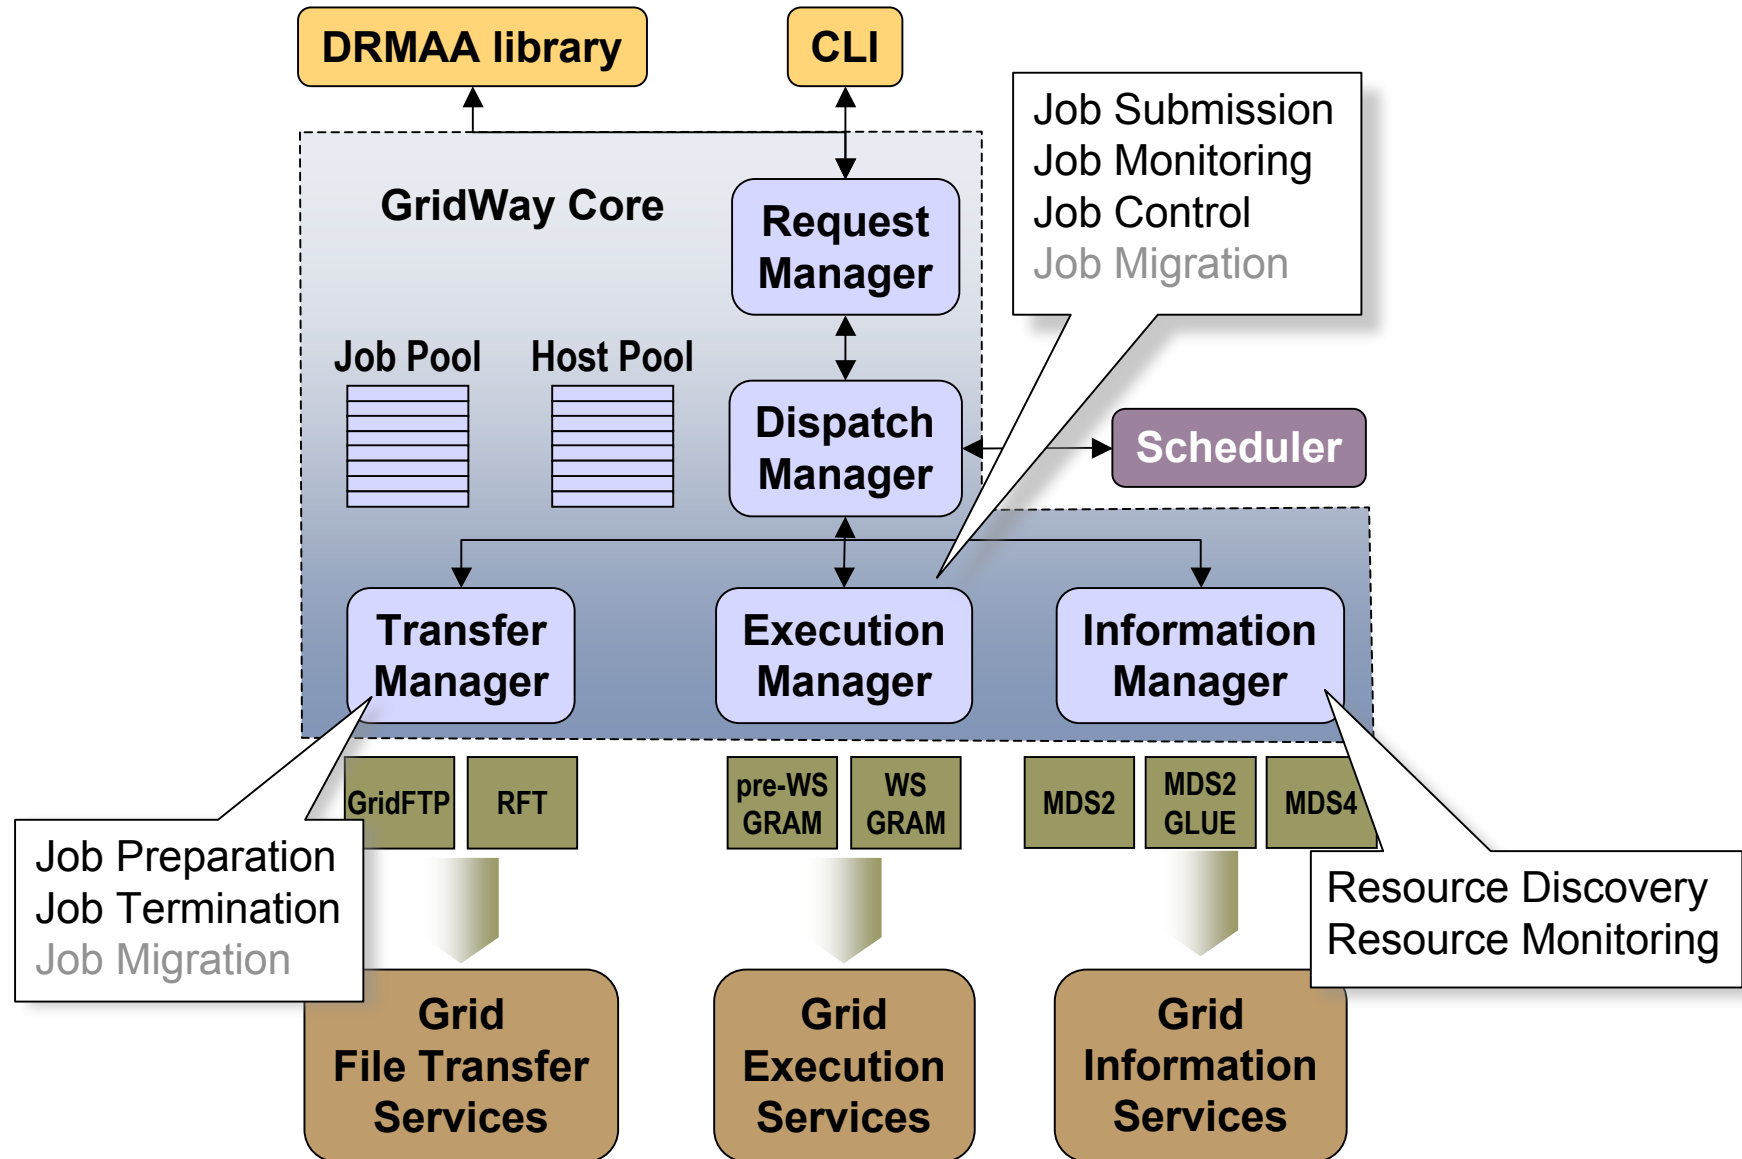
DRMAA library

CLI

Job Submission
Job Monitoring
Job Control
Job Migration

GridWay Core

Request Manager

Job Pool

Host Pool

Dispatch Manager

Scheduler

Transfer Manager

Execution Manager

Information Manager

GridFTP

RFT

pre-WS GRAM

WS GRAM

MDS2

MDS2 GLUE

MDS4

Job Preparation
Job Termination
Job Migration

Resource Discovery
Resource Monitoring

Grid File Transfer Services

Grid Execution Services

Grid Information Services